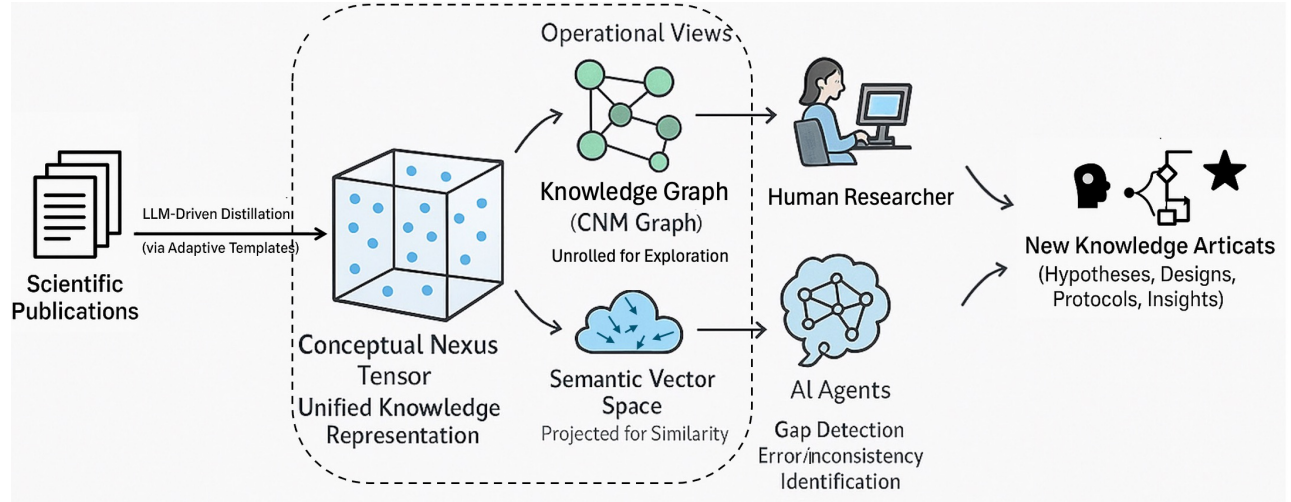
Scientific Publications

LLM-Driven Distillation
(via Adaptive Templates)

Operational Views

Conceptual Nexus Tensor
Unified Knowledge Representation

Knowledge Graph
(CNM Graph)
Unrolled for Exploration

Semantic Vector Space
Projected for Similarity

Human Researcher

AI Agents
Gap Detection
Error/inconsistency Identification

New Knowledge Articats
(Hypotheses, Designs, Protocols, Insights)